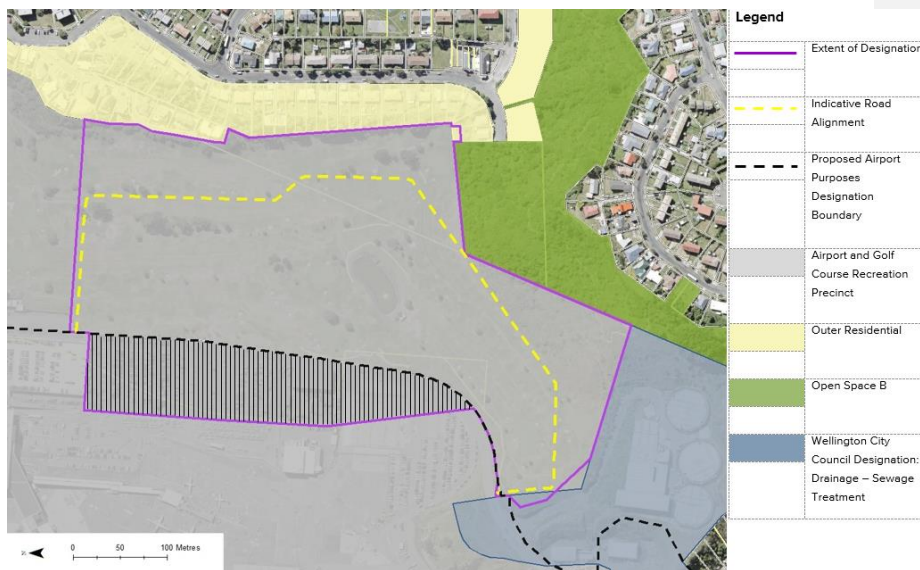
Legend

Extent of Designation

Indicative Road Alignment

Proposed Airport Purposes Designation Boundary

Airport and Golf Course Recreation Precinct

Outer Residential

Open Space B

Wellington City Council Designation: Drainage – Sewage Treatment

N

0 50 100 Metres